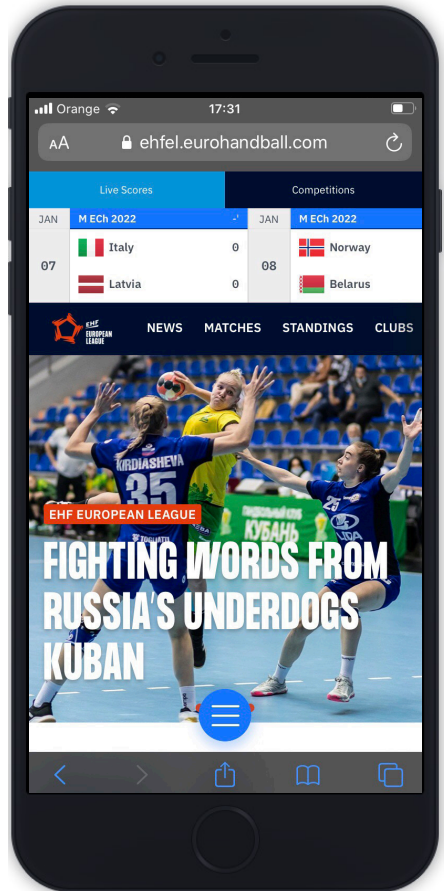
Orange 17:31
AA ehfel.eurohandball.com

Live Scores | Competitions

| JAN | M ECh 2022 | | JAN | M ECh 2022 | |
|---|---|---|---|---|---|
| 07 | Italy | 0 | 08 | Norway | |
| | Latvia | 0 | | Belarus | |

EHF EUROPEAN LEAGUE NEWS MATCHES STANDINGS CLUBS

KIRDIASHEVA 35

25 LIDA

КУБАНЬ

EHF EUROPEAN LEAGUE

FIGHTING WORDS FROM RUSSIA'S UNDERDOGS KUBAN